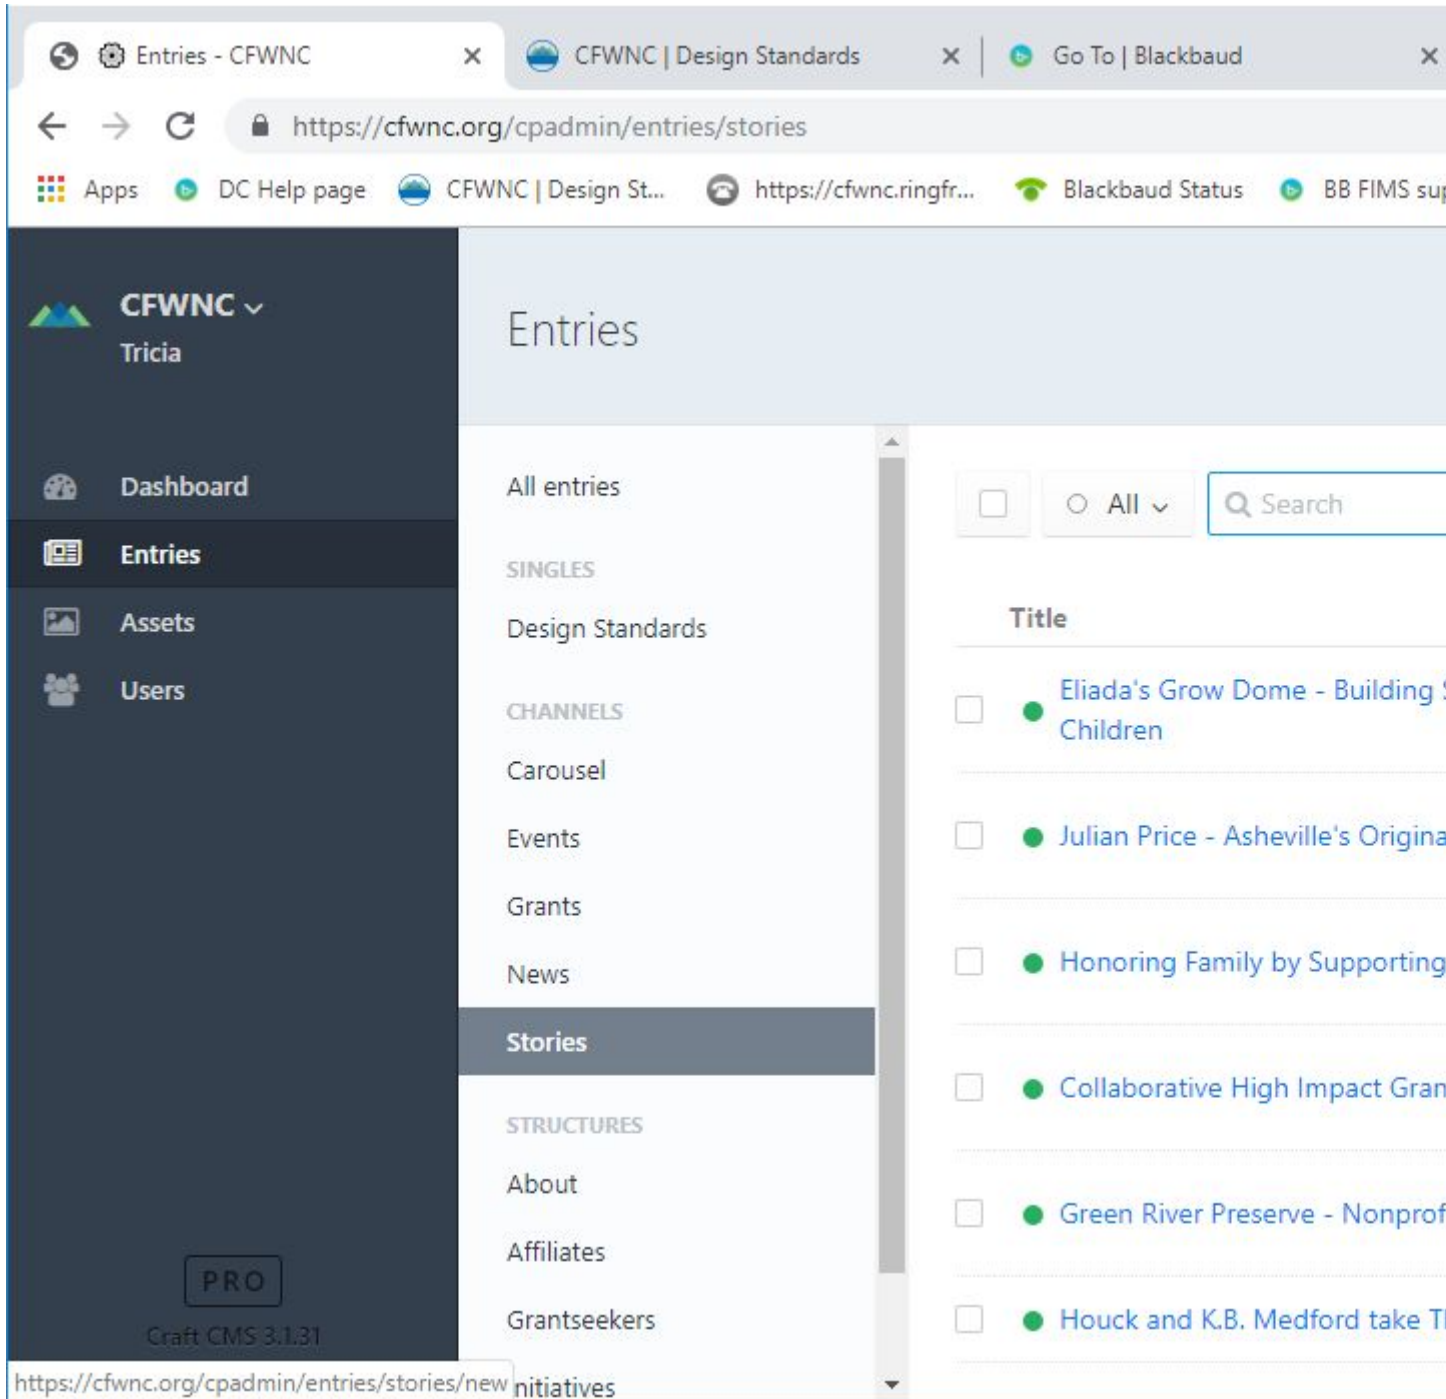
Entries - CFWNC ×
CFWNC | Design Standards ×
Go To | Blackbaud ×

https://cfwnc.org/cpadmin/entries/stories

Apps DC Help page CFWNC | Design St... https://cfwnc.ringfr... Blackbaud Status BB FIMS su

CFWNC
Tricia

Dashboard
Entries
Assets
Users

PRO
Craft CMS 3.1.31

Entries

All entries

SINGLES
Design Standards

CHANNELS
Carousel
Events
Grants
News
Stories

STRUCTURES
About
Affiliates
Grantseekers
nitiatives

All
Search

Title
Eliada's Grow Dome - Building Children
Julian Price - Asheville's Origina
Honoring Family by Supporting
Collaborative High Impact Gran
Green River Preserve - Nonprof
Houck and K.B. Medford take T

https://cfwnc.org/cpadmin/entries/stories/new